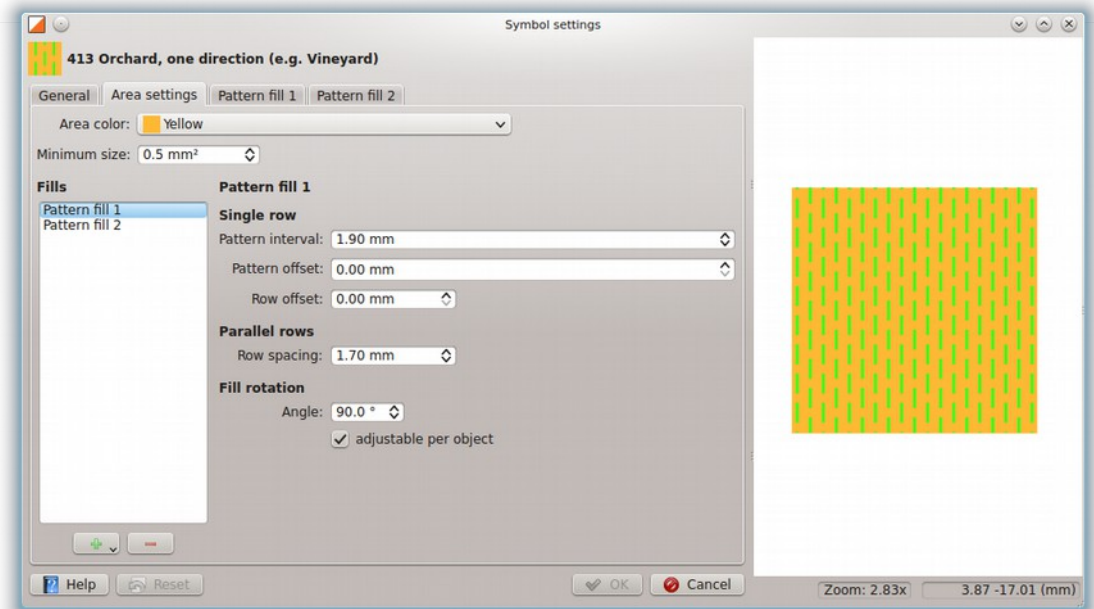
Symbol settings

413 Orchard, one direction (e.g. Vineyard)

General | Area settings | Pattern fill 1 | Pattern fill 2

Area color: Yellow

Minimum size: 0.5 mm²

Fills

Pattern fill 1
Pattern fill 2

Pattern fill 1

Single row

Pattern interval: 1.90 mm

Pattern offset: 0.00 mm

Row offset: 0.00 mm

Parallel rows

Row spacing: 1.70 mm

Fill rotation

Angle: 90.0 °

adjustable per object

Help | Reset | OK | Cancel

Zoom: 2.83x | 3.87 -17.01 (mm)